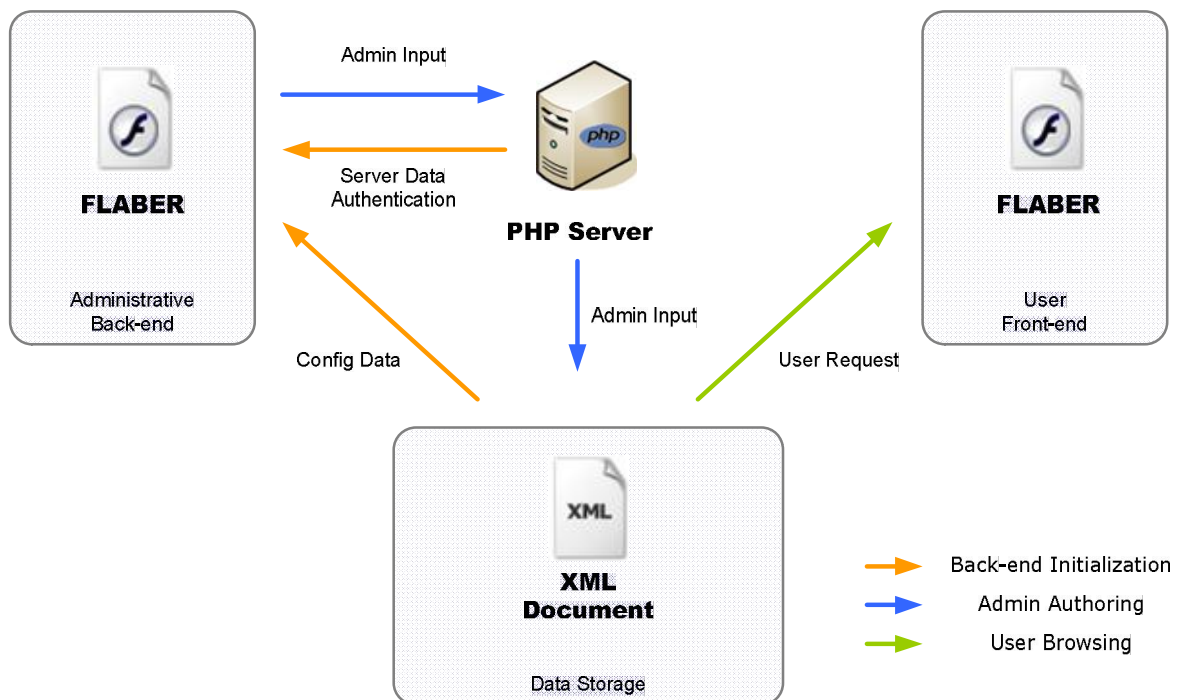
F

FLABER

Administrative Back-end

Admin Input

Server Data Authentication

php

PHP Server

Admin Input

Config Data

User Request

F

FLABER

User Front-end

XML

XML Document

Data Storage

Back-end Initialization

Admin Authoring

User Browsing